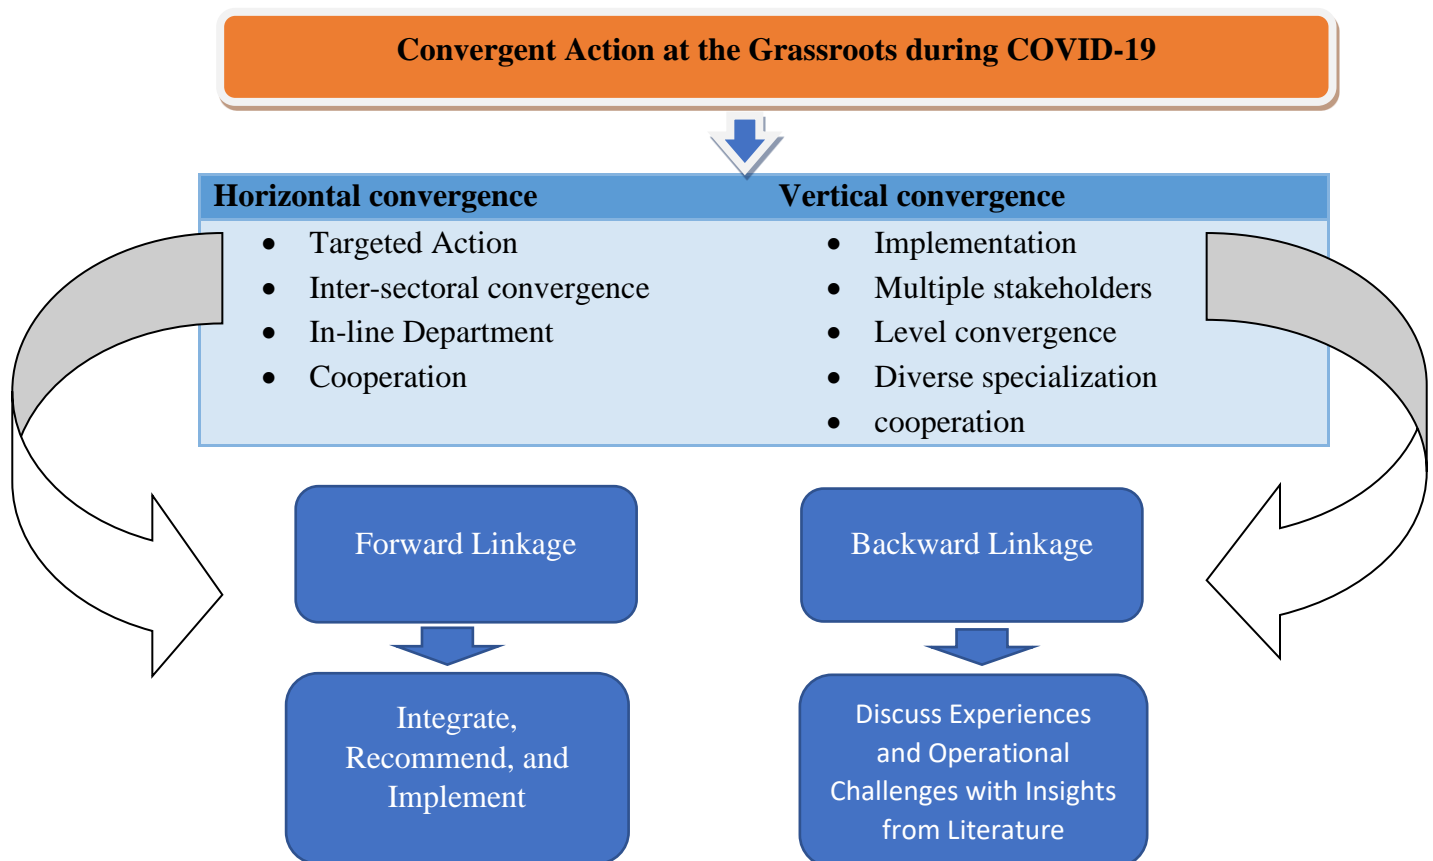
Convergent Action at the Grassroots during COVID-19

Horizontal convergence
- Targeted Action
- Inter-sectoral convergence
- In-line Department
- Cooperation

Vertical convergence
- Implementation
- Multiple stakeholders
- Level convergence
- Diverse specialization
- cooperation

Forward Linkage

Integrate, Recommend, and Implement

Backward Linkage

Discuss Experiences and Operational Challenges with Insights from Literature